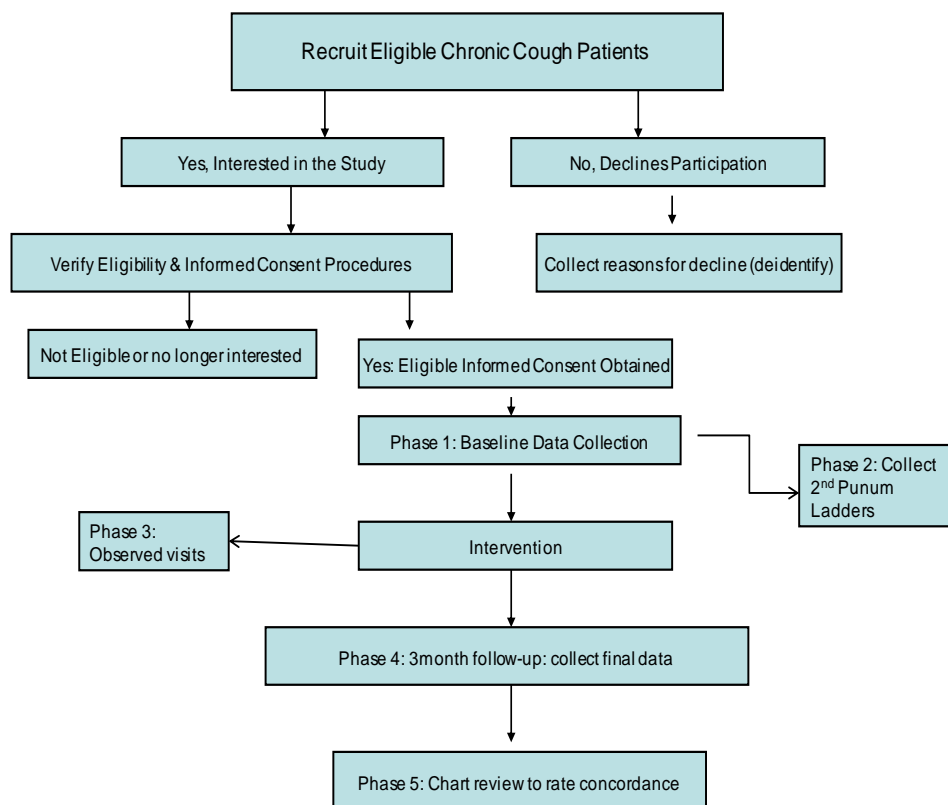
Recruit Eligible Chronic Cough Patients

Yes, Interested in the Study

No, Declines Participation

Verify Eligibility & Informed Consent Procedures

Collect reasons for decline (deidentify)

Not Eligible or no longer interested

Yes: Eligible Informed Consent Obtained

Phase 1: Baseline Data Collection

Phase 2: Collect 2$^{nd}$ Punum Ladders

Phase 3: Observed visits

Intervention

Phase 4: 3month follow-up: collect final data

Phase 5: Chart review to rate concordance